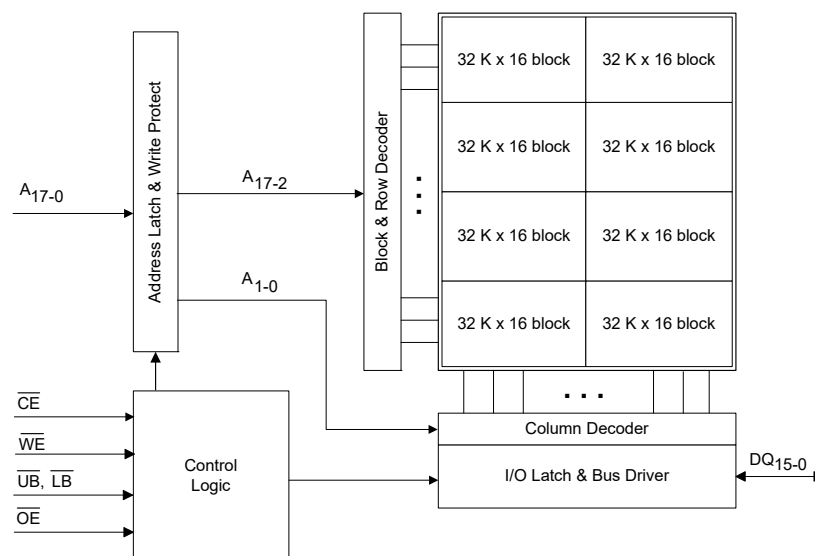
Address Latch & Write Protect

$A_{17-0}$

$A_{17-2}$

$A_{1-0}$

Block & Row Decoder

32 K x 16 block
32 K x 16 block
32 K x 16 block
32 K x 16 block
32 K x 16 block
32 K x 16 block
32 K x 16 block
32 K x 16 block

$\overline{CE}$

$\overline{WE}$

$\overline{UB}$, $\overline{LB}$

$\overline{OE}$

Control Logic

Column Decoder

I/O Latch & Bus Driver

$DQ_{15-0}$